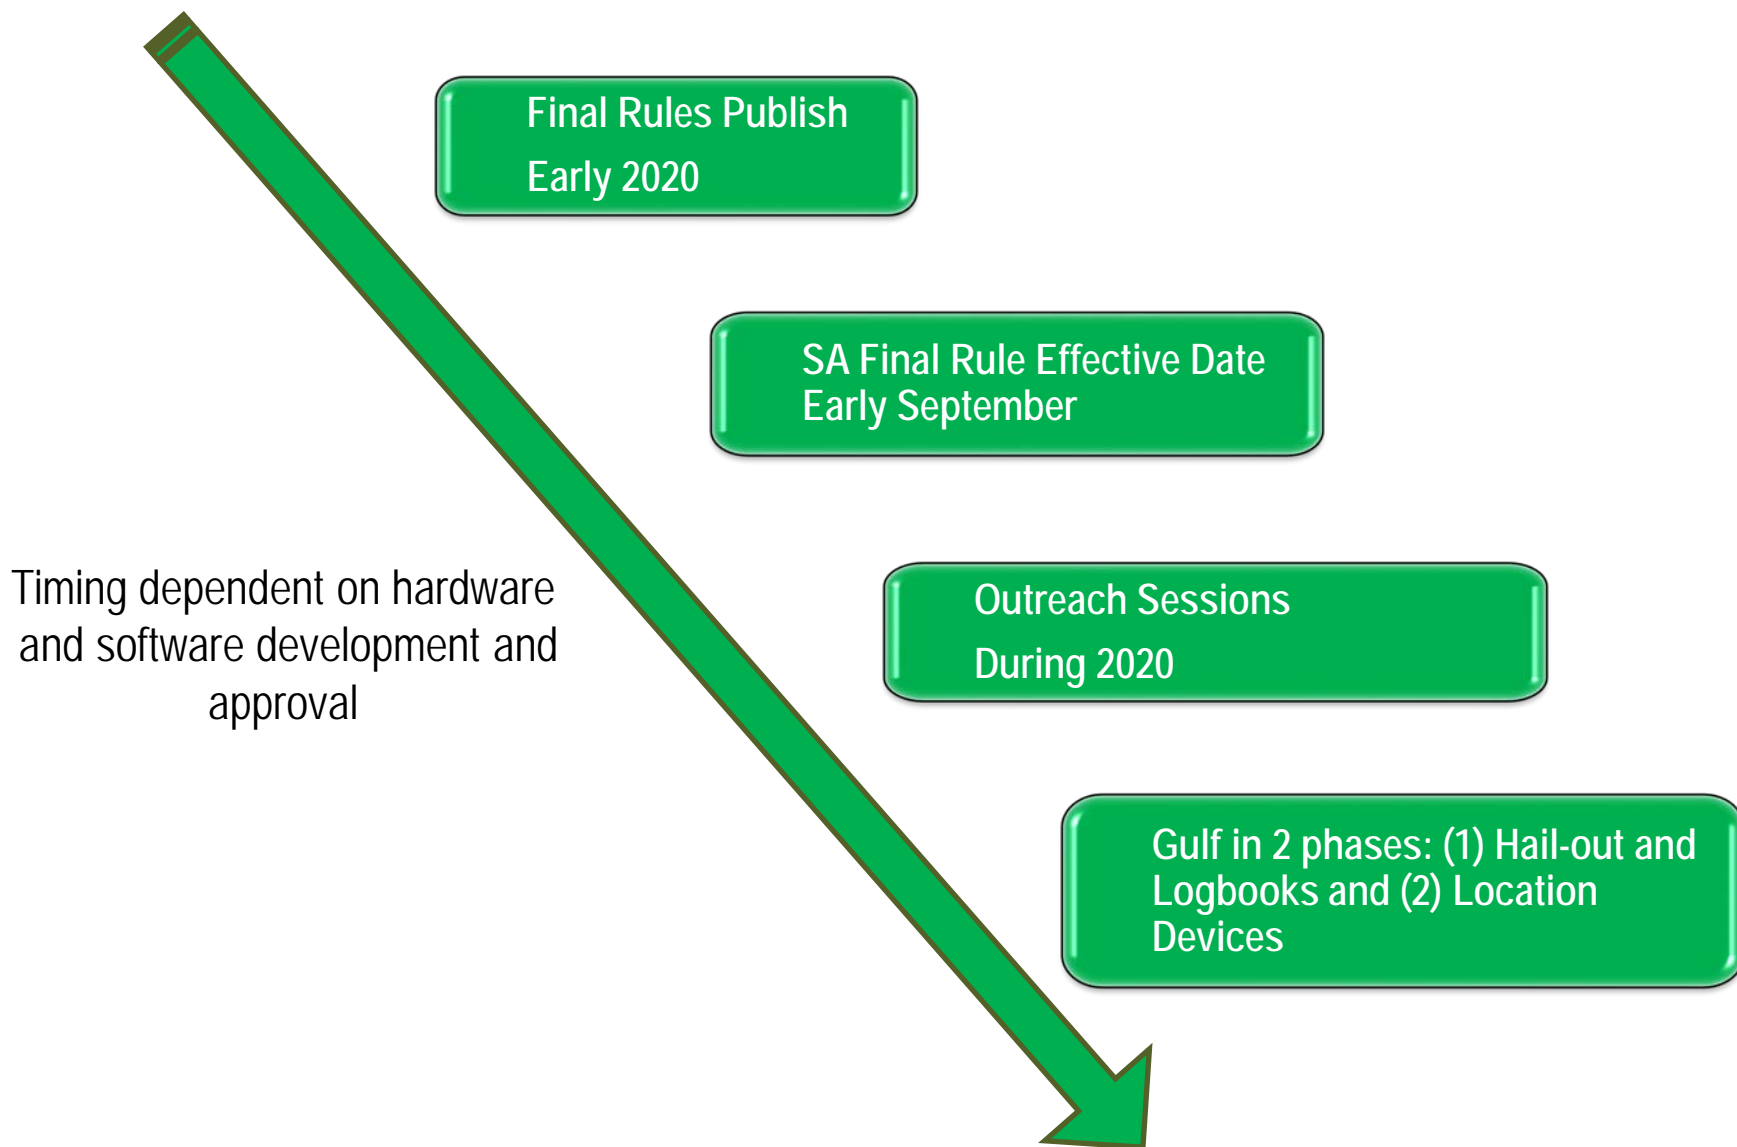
Final Rules Publish
Early 2020

SA Final Rule Effective Date
Early September

Timing dependent on hardware and software development and approval

Outreach Sessions
During 2020

Gulf in 2 phases: (1) Hail-out and Logbooks and (2) Location Devices